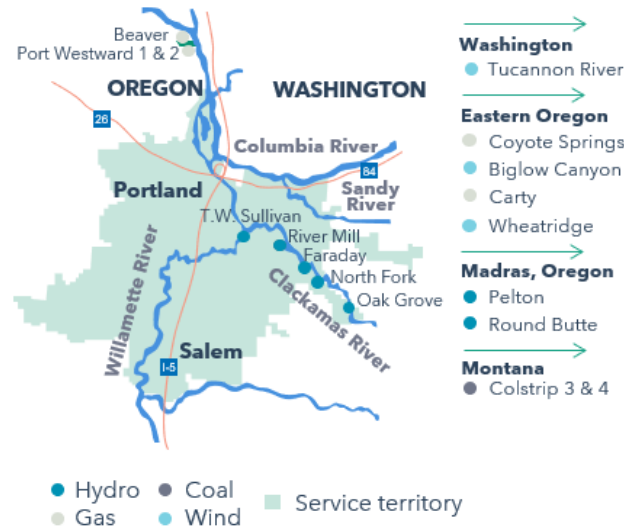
Beaver
Port Westward 1 & 2
OREGON
WASHINGTON
26
Columbia River
84
Portland
Sandy River
T.W. Sullivan
River Mill
Faraday
North Fork
Oak Grove
Willamette River
Clackamas River
Salem
I-5

Washington
Tucannon River
Eastern Oregon
Coyote Springs
Biglow Canyon
Carty
Wheatridge
Madras, Oregon
Pelton
Round Butte
Montana
Colstrip 3 & 4

Hydro
Coal
Gas
Wind
Service territory